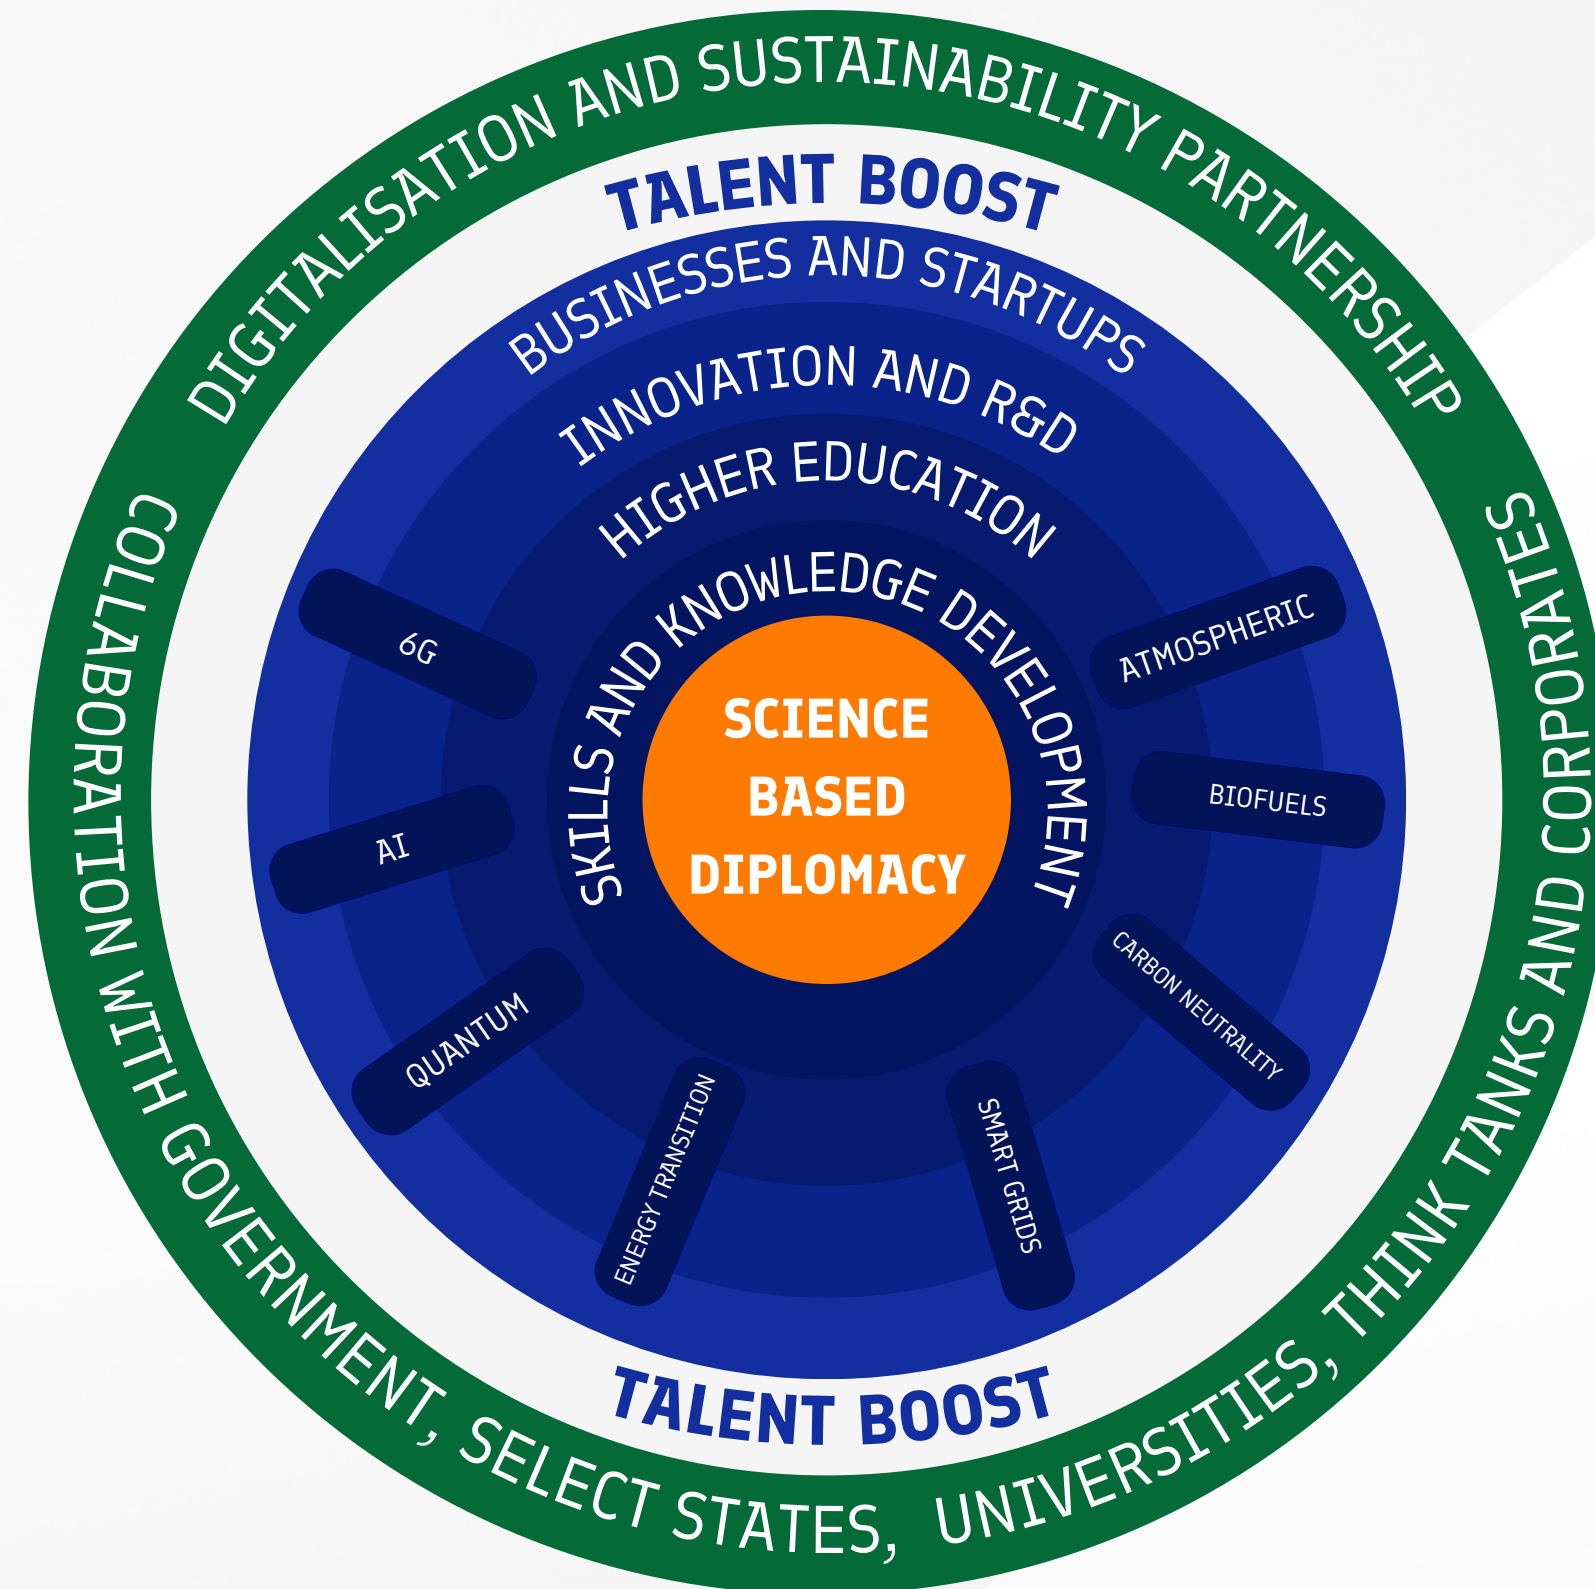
DIGITALISATION AND SUSTAINABILITY PARTNERSHIP

TALENT BOOST

BUSINESSES AND STARTUPS

INNOVATION AND R&D

HIGHER EDUCATION

SKILLS AND KNOWLEDGE DEVELOPMENT

SCIENCE BASED DIPLOMACY

6G

AI

QUANTUM

ENERGY TRANSITION

SMART GRIDS

CARBON NEUTRALITY

BIOFUELS

ATMOSPHERIC

TALENT BOOST

COLLABORATION WITH GOVERNMENT, SELECT STATES, UNIVERSITIES, THINK TANKS AND CORPORATES